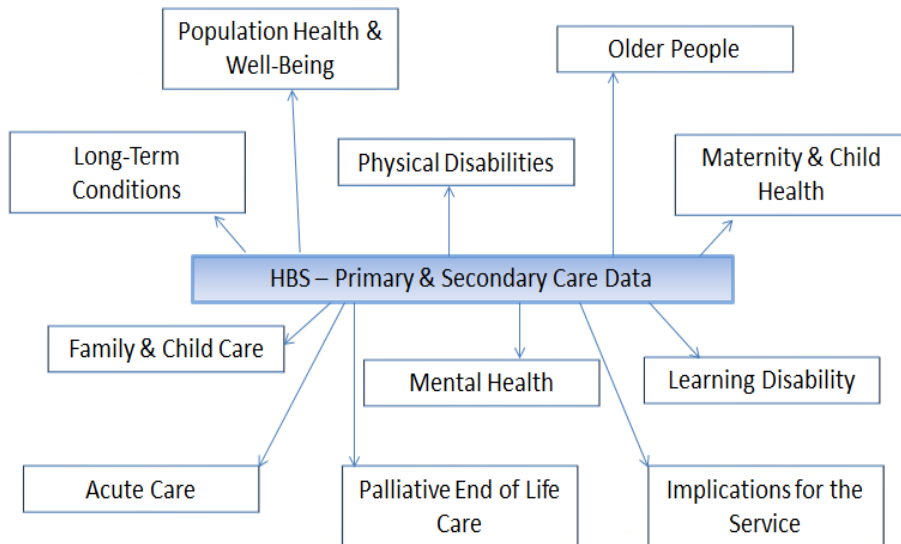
Population Health & Well-Being

Older People

Long-Term Conditions

Physical Disabilities

Maternity & Child Health

HBS – Primary & Secondary Care Data

Family & Child Care

Mental Health

Learning Disability

Acute Care

Palliative End of Life Care

Implications for the Service